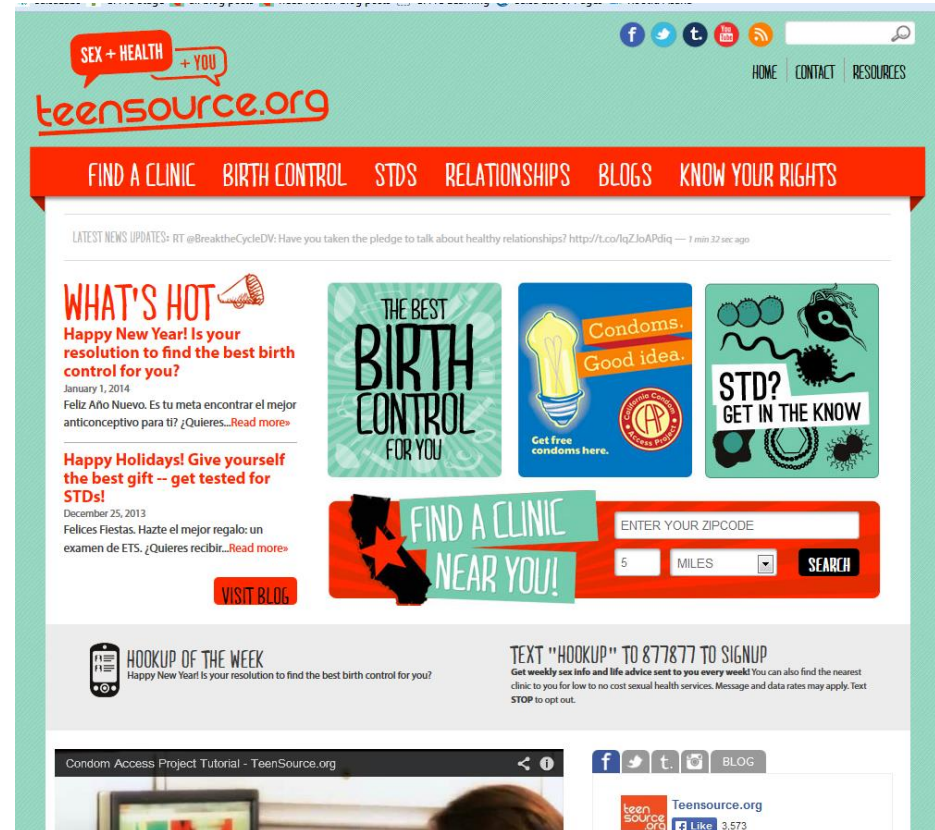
SEX + HEALTH + YOU
teensource.org

HOME CONTACT RESOURCES

FIND A CLINIC BIRTH CONTROL STDS RELATIONSHIPS BLOGS KNOW YOUR RIGHTS

LATEST NEWS UPDATES: RT @BreaktheCycleDV: Have you taken the pledge to talk about healthy relationships? http://t.co/lqZ.loAPdiq — 1 min 32 sec ago

WHAT'S HOT

Happy New Year! Is your resolution to find the best birth control for you?
January 1, 2014
Feliz Año Nuevo. Es tu meta encontrar el mejor anticonceptivo para ti? ¿Quieres...Read more»

Happy Holidays! Give yourself the best gift -- get tested for STDs!
December 25, 2013
Felices Fiestas. Hazte el mejor regalo: un examen de ETS. ¿Quieres recibir...Read more»

VISIT BLOG

THE BEST BIRTH CONTROL FOR YOU

Condoms. Good idea.
Get free condoms here.
California Condom Access Project

STD? GET IN THE KNOW

FIND A CLINIC NEAR YOU!
ENTER YOUR ZIPCODE
5
MILES
SEARCH

HOOKUP OF THE WEEK
Happy New Year! Is your resolution to find the best birth control for you?

TEXT "HOOKUP" TO 877877 TO SIGNUP
Get weekly sex info and life advice sent to you every week! You can also find the nearest clinic to you for low to no cost sexual health services. Message and data rates may apply. Text STOP to opt out.

Condom Access Project Tutorial - TeenSource.org

BLOG

Teensource.org
Like 3,573